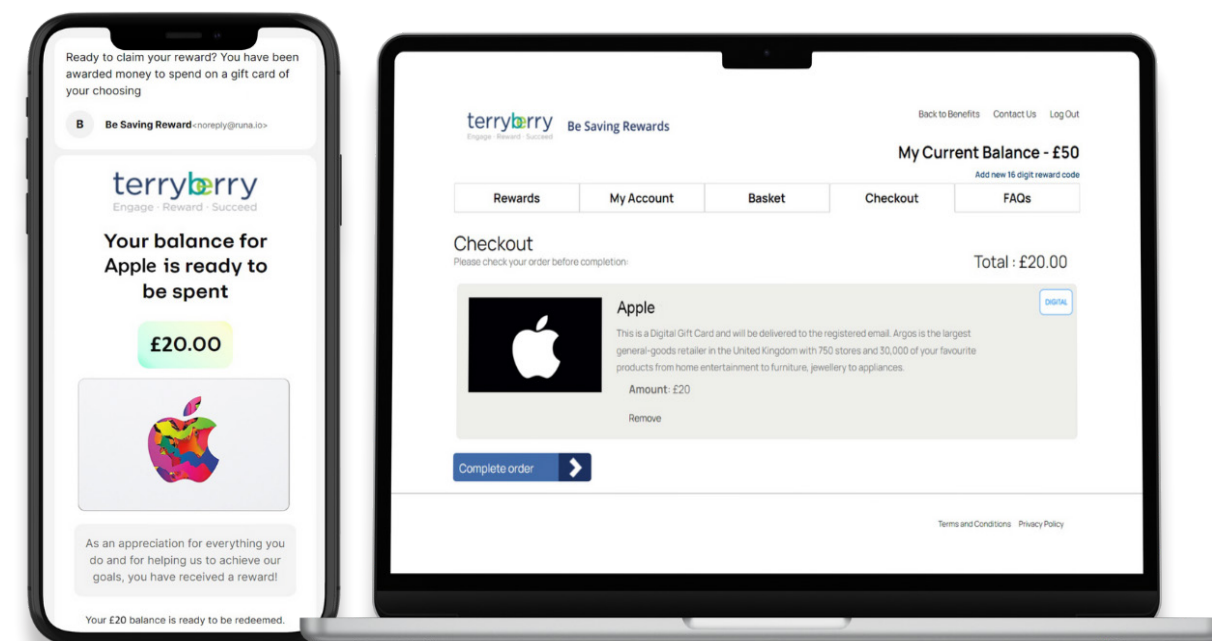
Ready to claim your reward? You have been awarded money to spend on a gift card of your choosing

B Be Saving Reward<noreply@runa.io>

terryberry
Engage · Reward · Succeed

Your balance for Apple is ready to be spent

£20.00

As an appreciation for everything you do and for helping us to achieve our goals, you have received a reward!

Your £20 balance is ready to be redeemed.

terryberry
Engage · Reward · Succeed
Be Saving Rewards

Back to Benefits Contact Us Log Out

My Current Balance - £50

Add new 16 digit reward code

| Rewards | My Account | Basket | Checkout | FAQs |
|---|---|---|---|---|

Checkout
Please check your order before completion:

Total : £20.00

Apple

DIGITAL

This is a Digital Gift Card and will be delivered to the registered email. Argos is the largest general-goods retailer in the United Kingdom with 750 stores and 30,000 of your favourite products from home entertainment to furniture, jewellery to appliances.

Amount: £20

Remove

Complete order

Terms and Conditions Privacy Policy